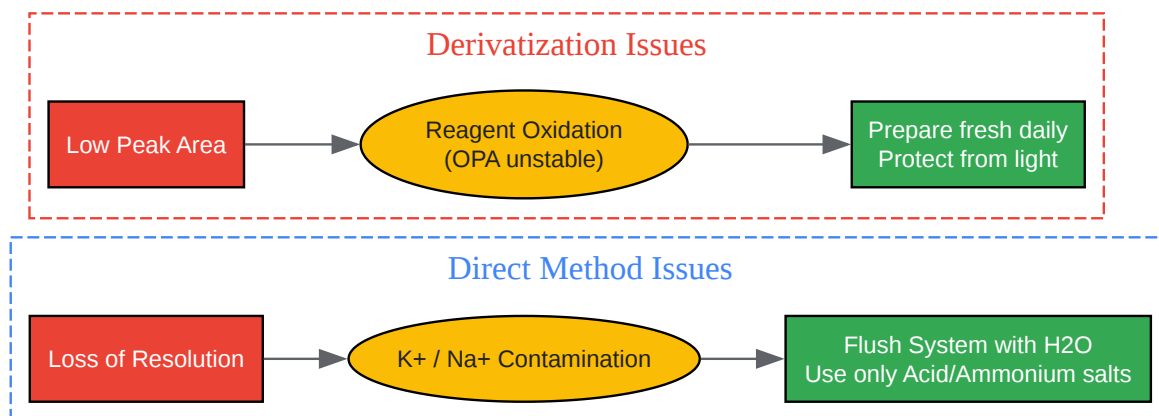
Derivatization Issues

Low Peak Area

Reagent Oxidation
(OPA unstable)

Prepare fresh daily
Protect from light

Direct Method Issues

Loss of Resolution

K+ / Na+ Contamination

Flush System with H2O
Use only Acid/Ammonium salts